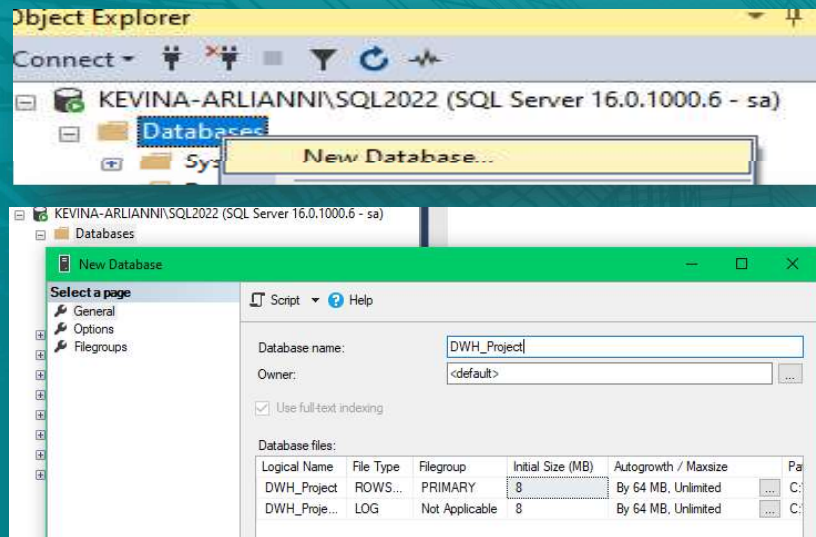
Object Explorer

Connect ▾

KEVINA-ARLIANNI\SQL2022 (SQL Server 16.0.1000.6 - sa)

Databases

Sys

New Database...

KEVINA-ARLIANNI\SQL2022 (SQL Server 16.0.1000.6 - sa)

Databases

New Database

Select a page

General

Options

Filegroups

Script ▾ Help

Database name: DWH_Project

Owner: <default> ...

Use full-text indexing

Database files:

| Logical Name | File Type | Filegroup | Initial Size (MB) | Autogrowth / Maxsize | | Pa |
|---|---|---|---|---|---|---|
| DWH_Project | ROWS... | PRIMARY | 8 | By 64 MB, Unlimited | ... | C:\ |
| DWH_Proje... | LOG | Not Applicable | 8 | By 64 MB, Unlimited | ... | C:\ |